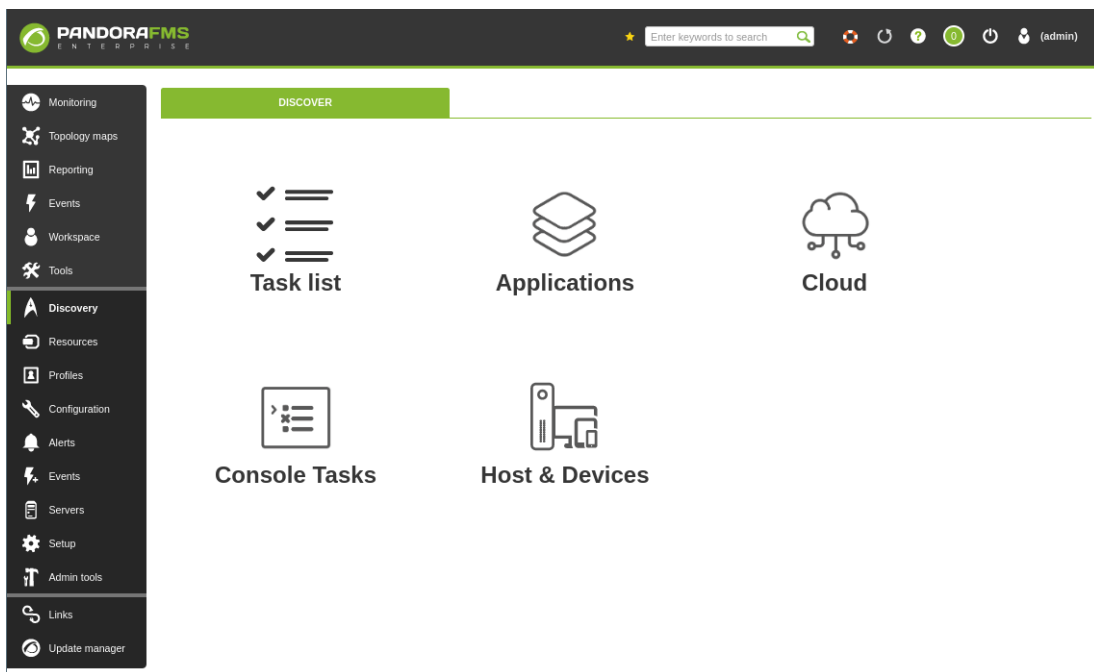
PANDORAFMS
ENTERPRISE

Enter keywords to search

0

(admin)

Monitoring
Topology maps
Reporting
Events
Workspace
Tools
Discovery
Resources
Profiles
Configuration
Alerts
Events
Servers
Setup
Admin tools
Links
Update manager

DISCOVER

Task list

Applications

Cloud

Console Tasks

Host & Devices